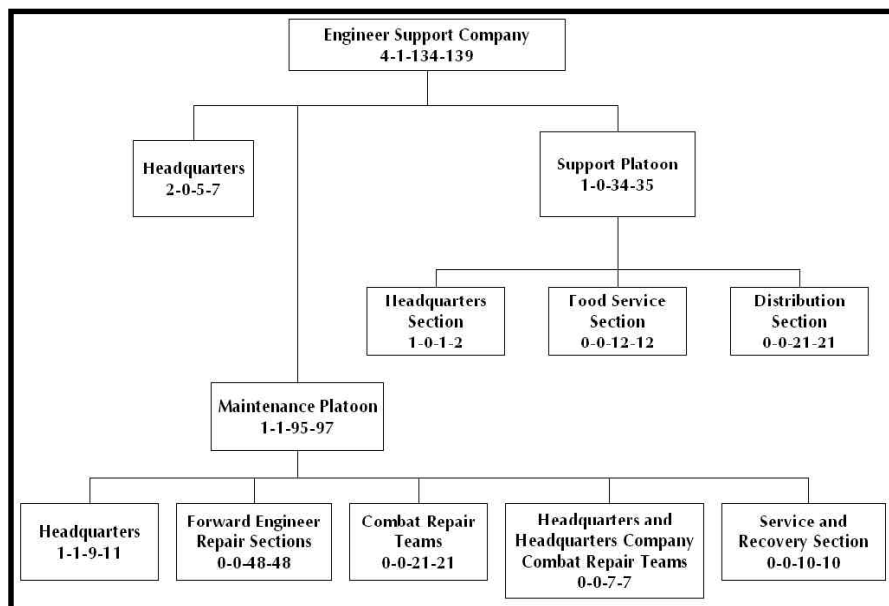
Engineer Support Company
4-1-134-139

Headquarters
2-0-5-7

Support Platoon
1-0-34-35

Headquarters Section
1-0-1-2

Food Service Section
0-0-12-12

Distribution Section
0-0-21-21

Maintenance Platoon
1-1-95-97

Headquarters
1-1-9-11

Forward Engineer Repair Sections
0-0-48-48

Combat Repair Teams
0-0-21-21

Headquarters and Headquarters Company Combat Repair Teams
0-0-7-7

Service and Recovery Section
0-0-10-10